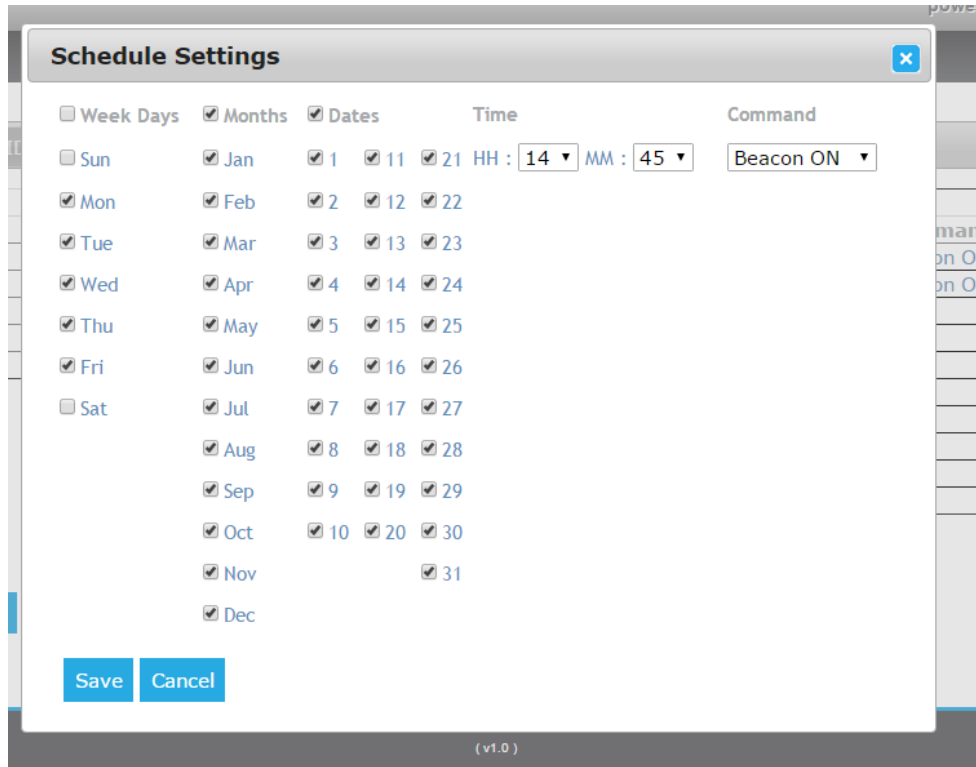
Schedule Settings

Week Days
Sun
Mon
Tue
Wed
Thu
Fri
Sat

Months
Jan
Feb
Mar
Apr
May
Jun
Jul
Aug
Sep
Oct
Nov
Dec

Dates
1 11 21
2 12 22
3 13 23
4 14 24
5 15 25
6 16 26
7 17 27
8 18 28
9 19 29
10 20 30
31

Time
HH : 14 MM : 45

Command
Beacon ON

Save Cancel

( v1.0 )